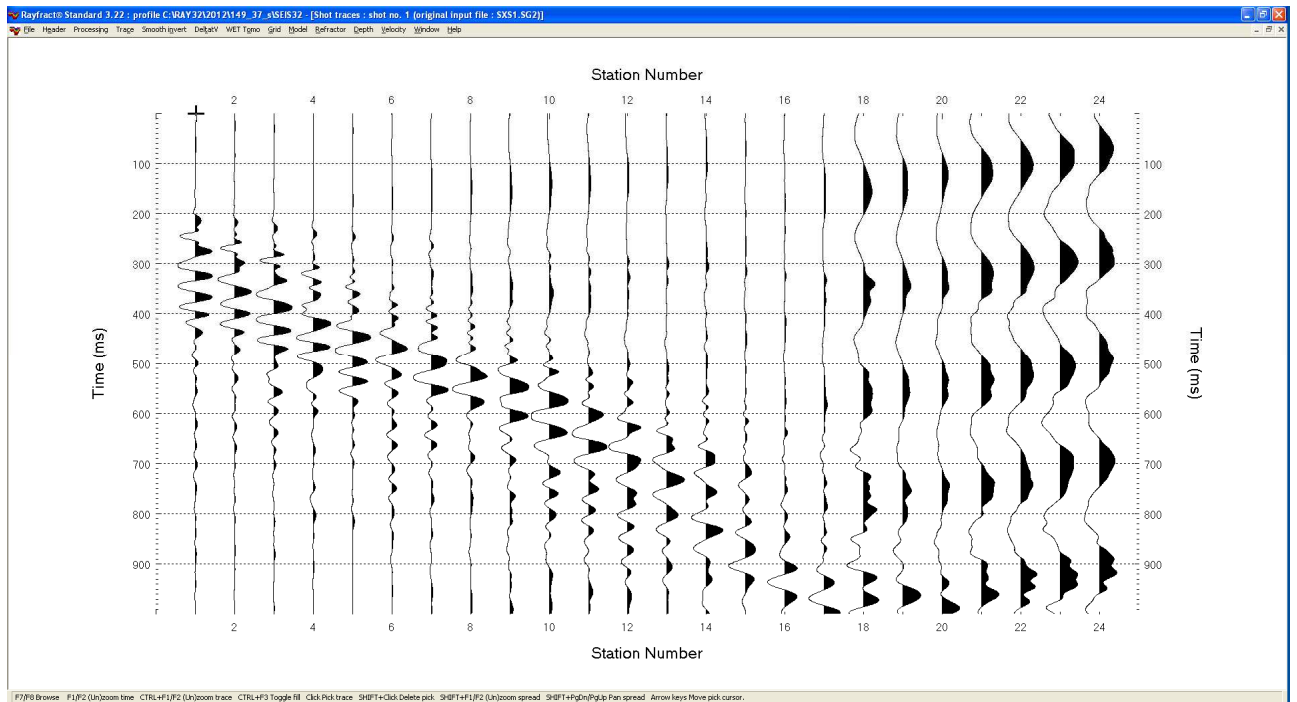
Rayfract® Standard 3.22 : profile C:\RAY32\2012\149_37_s\SEIS32 - [Shot traces : shot no. 1 (original input file : SXS1.SG2)]

File Header Processing Trace Smooth invert DeltatV WET Tomo Grid Model Refractor Depth Velocity Window Help

Station Number

2 4 6 8 10 12 14 16 18 20 22 24

Time (ms)

100
200
300
400
500
600
700
800
900

Time (ms)

100
200
300
400
500
600
700
800
900

2 4 6 8 10 12 14 16 18 20 22 24

Station Number

F7/F8 Browse F1/F2 (Un)zoom time CTRL+F1/F2 (Un)zoom trace CTRL+F3 Toggle fill Click Pick trace SHIFT+Click Delete pick SHIFT+F1/F2 (Un)zoom spread SHIFT+PgDn/PgUp Pan spread Arrow keys Move pick cursor.